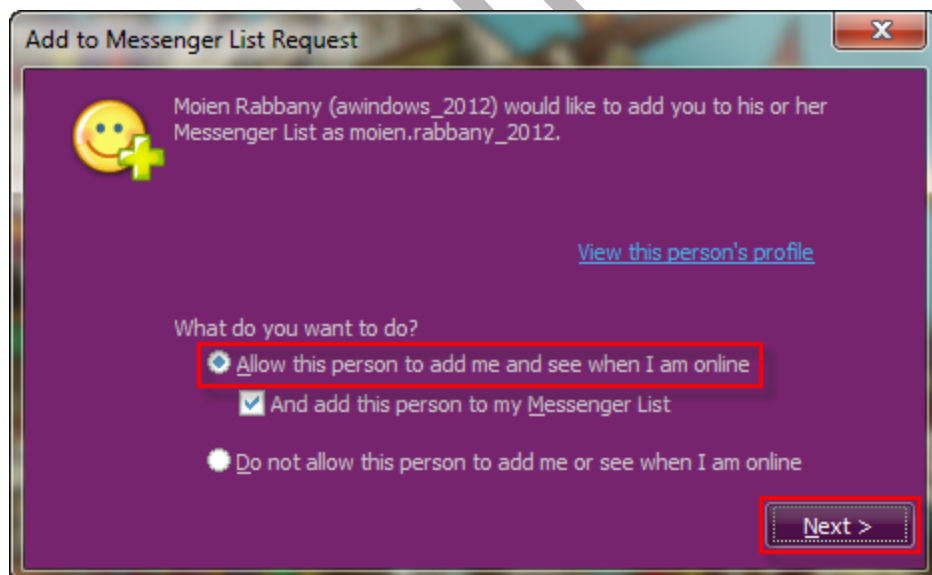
Add to Messenger List Request

Moien Rabbany (awindows_2012) would like to add you to his or her Messenger List as moien.rabbany_2012.

View this person's profile

What do you want to do?

Allow this person to add me and see when I am online

And add this person to my Messenger List

Do not allow this person to add me or see when I am online

Next >